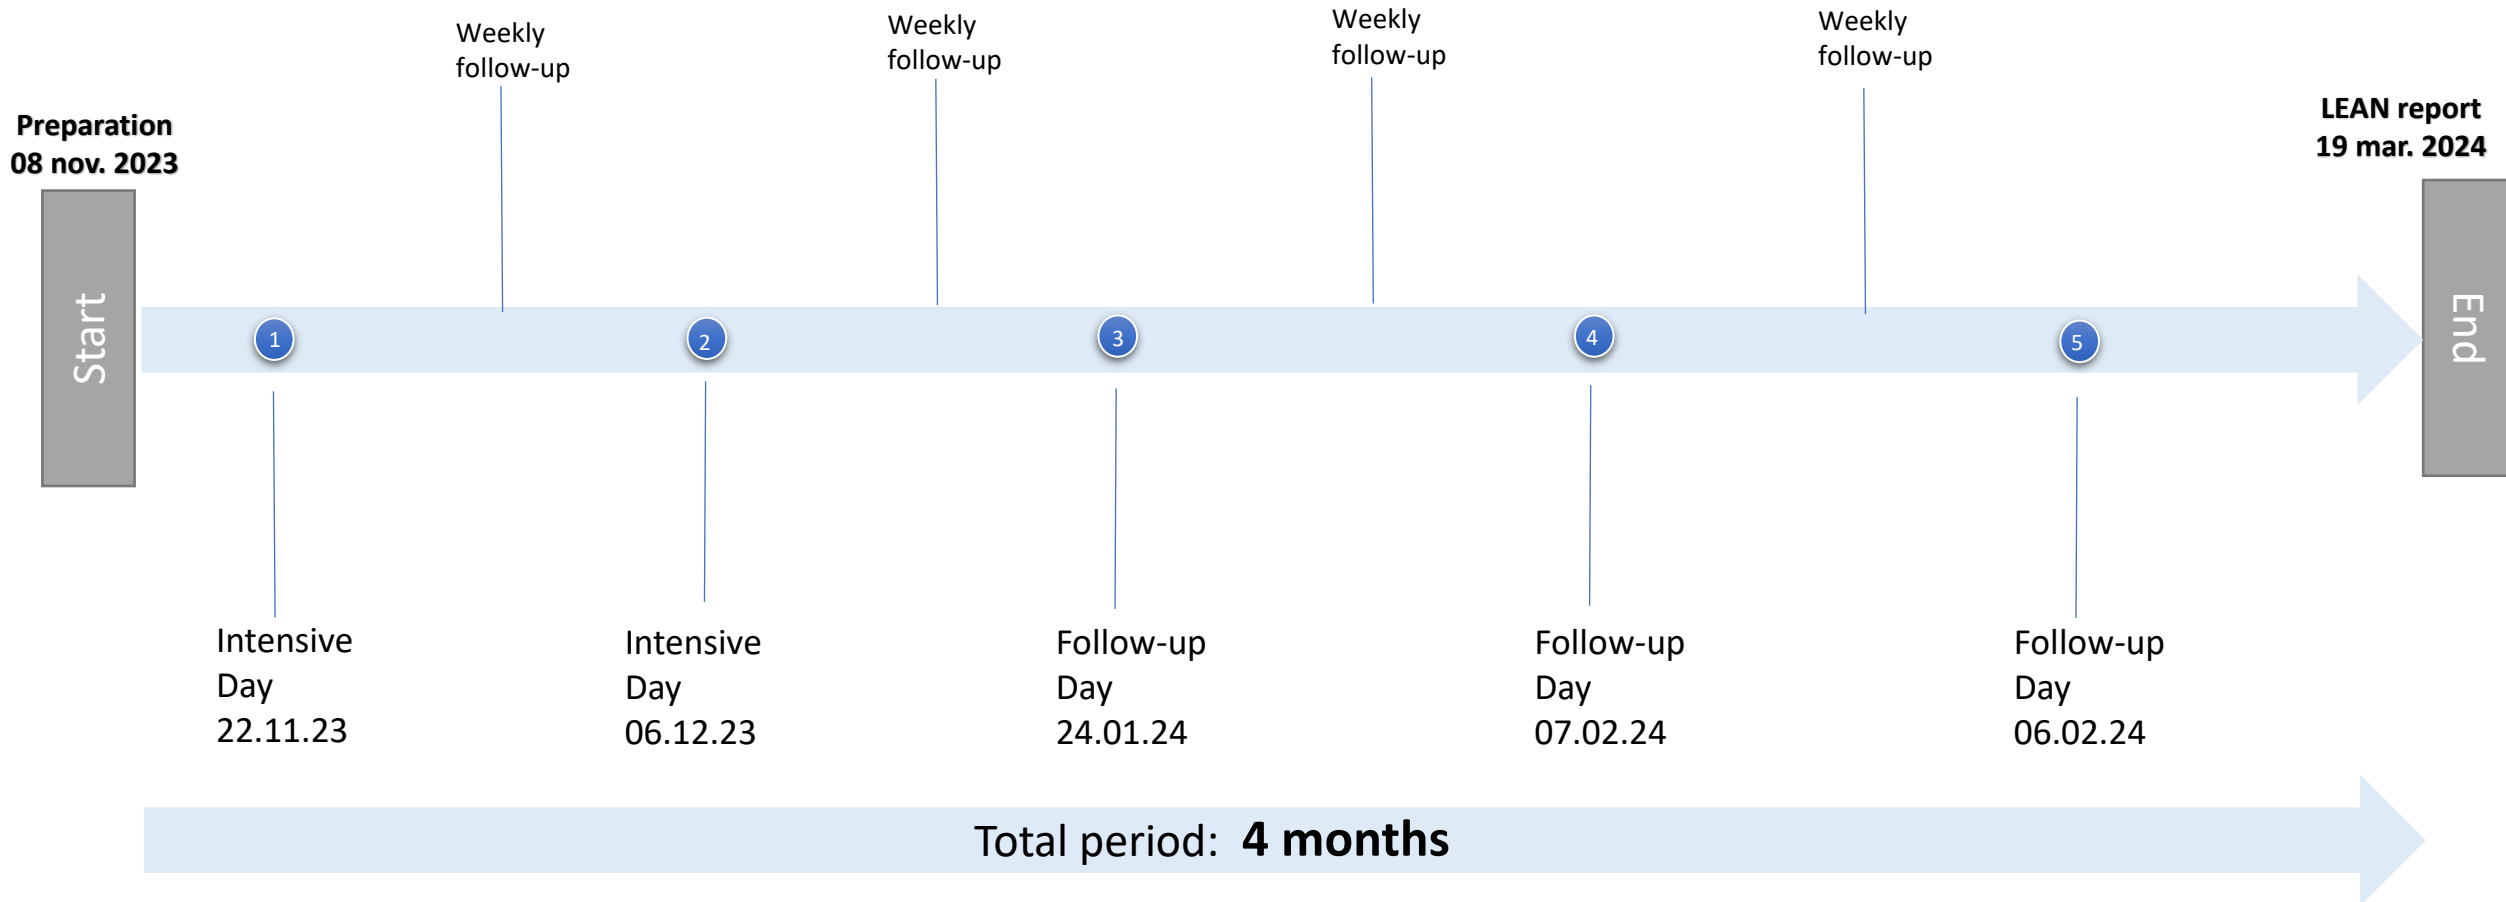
Weekly follow-up

Weekly follow-up

Weekly follow-up

Weekly follow-up

Preparation
08 nov. 2023

LEAN report
19 mar. 2024

Start

1

2

3

4

5

End

Intensive Day 22.11.23

Intensive Day 06.12.23

Follow-up Day 24.01.24

Follow-up Day 07.02.24

Follow-up Day 06.02.24

Total period: **4 months**